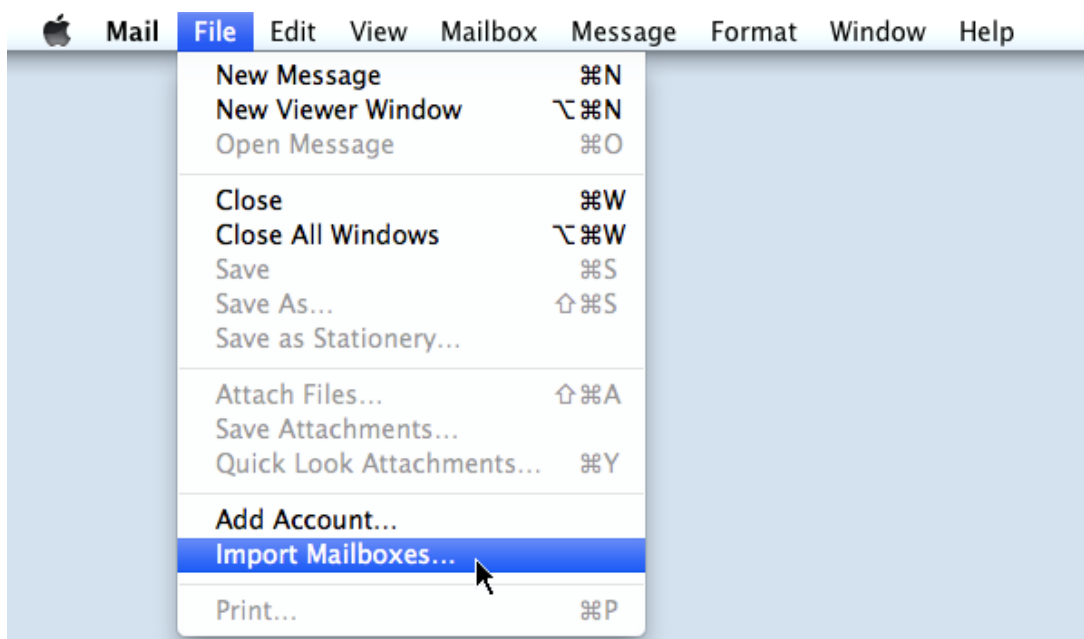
Mail File Edit View Mailbox Message Format Window Help

New Message ⌘N
New Viewer Window ⌥⌘N
Open Message ⌘O

Close ⌘W
Close All Windows ⌥⌘W
Save ⌘S
Save As... ⇧⌘S
Save as Stationery...

Attach Files... ⇧⌘A
Save Attachments...
Quick Look Attachments... ⌘Y

Add Account...
Import Mailboxes...

Print... ⌘P